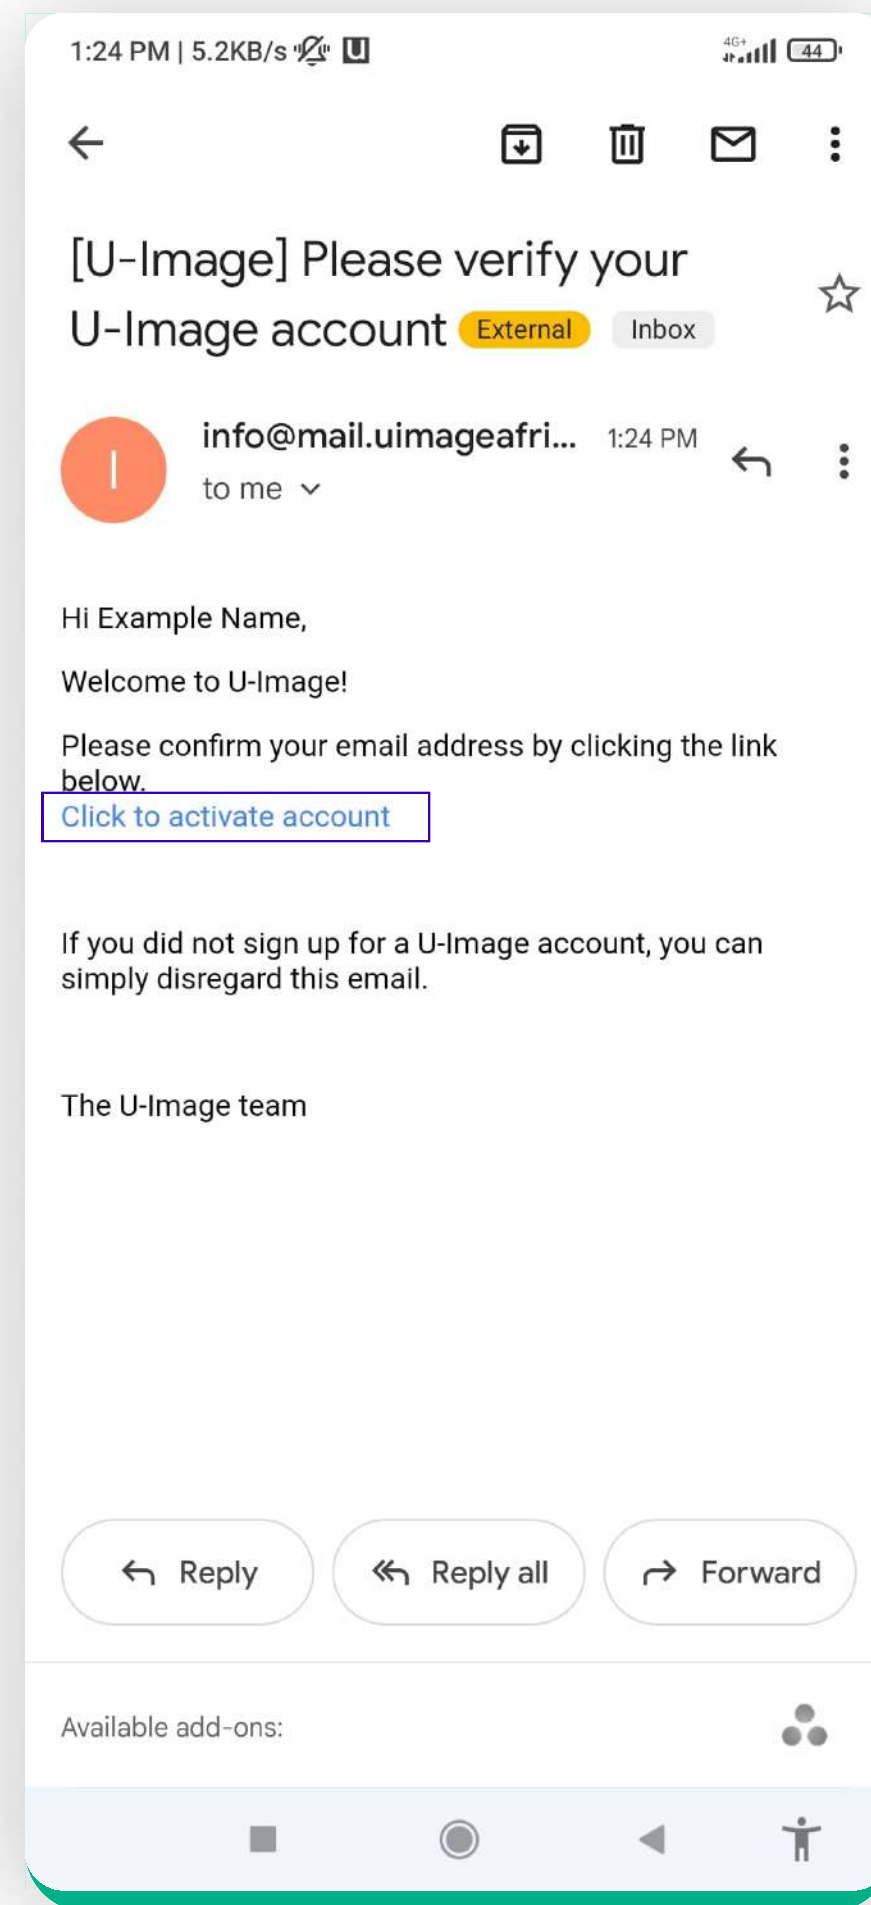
1:24 PM | 5.2KB/s

4G+ 44

[U-Image] Please verify your U-Image account External Inbox

I

info@mail.uimageafri... 1:24 PM

to me

Hi Example Name,

Welcome to U-Image!

Please confirm your email address by clicking the link below.

Click to activate account

If you did not sign up for a U-Image account, you can simply disregard this email.

The U-Image team

Reply

Reply all

Forward

Available add-ons: